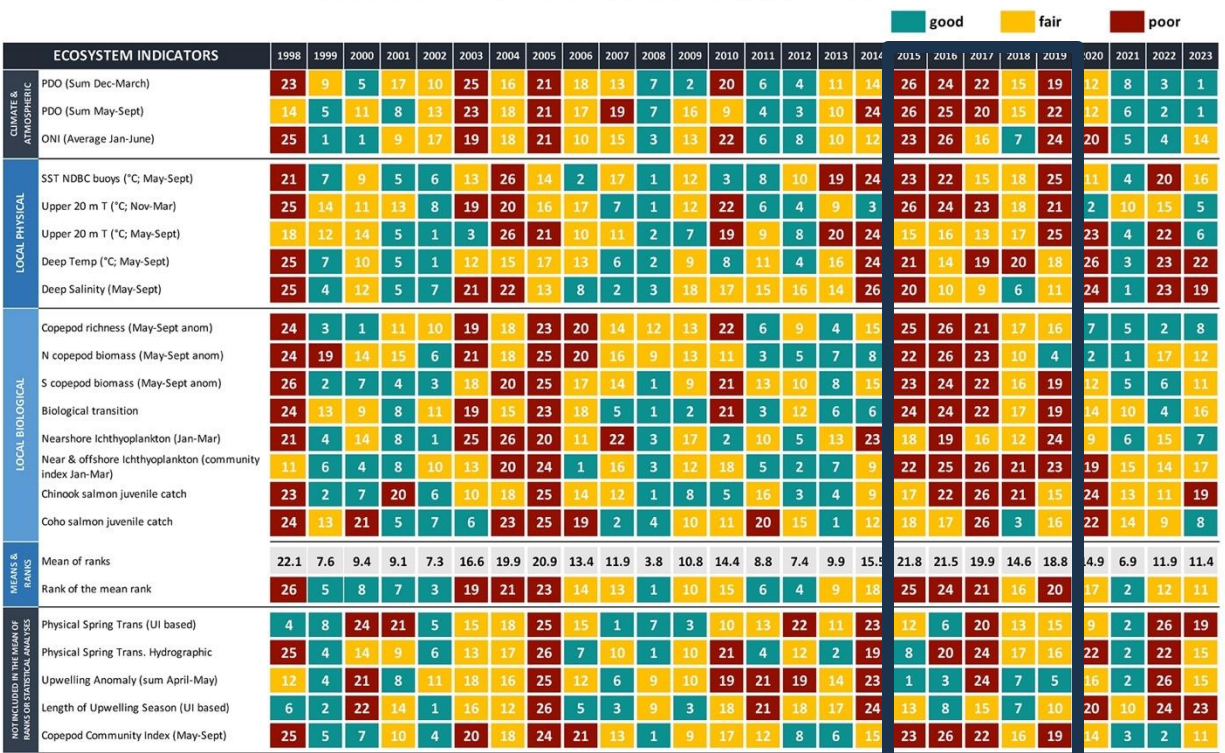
good fair poor

| | ECOSYSTEM INDICATORS | 1998 | 1999 | 2000 | 2001 | 2002 | 2003 | 2004 | 2005 | 2006 | 2007 | 2008 | 2009 | 2010 | 2011 | 2012 | 2013 | 2014 | 2015 | 2016 | 2017 | 2018 | 2019 | 2020 | 2021 | 2022 | 2023 |
|---|---|---|---|---|---|---|---|---|---|---|---|---|---|---|---|---|---|---|---|---|---|---|---|---|---|---|---|
| CLIMATE & ATMOSPHERIC | PDO (Sum Dec-March) | 23 | 9 | 5 | 17 | 10 | 25 | 16 | 21 | 18 | 13 | 7 | 2 | 20 | 6 | 4 | 11 | 14 | 26 | 24 | 22 | 15 | 19 | 12 | 8 | 3 | 1 |
| | PDO (Sum May-Sept) | 14 | 5 | 11 | 8 | 13 | 23 | 18 | 21 | 17 | 19 | 7 | 16 | 9 | 4 | 3 | 10 | 24 | 26 | 25 | 20 | 15 | 22 | 12 | 6 | 2 | 1 |
| | ONI (Average Jan-June) | 25 | 1 | 1 | 9 | 17 | 19 | 18 | 21 | 10 | 15 | 3 | 13 | 22 | 6 | 8 | 10 | 12 | 23 | 26 | 16 | 7 | 24 | 20 | 5 | 4 | 14 |
| LOCAL PHYSICAL | SST NDBC buoys (°C; May-Sept) | 21 | 7 | 9 | 5 | 6 | 13 | 26 | 14 | 2 | 17 | 1 | 12 | 3 | 8 | 10 | 19 | 24 | 23 | 22 | 15 | 18 | 25 | 11 | 4 | 20 | 16 |
| | Upper 20 m T (°C; Nov-Mar) | 25 | 14 | 11 | 13 | 8 | 19 | 20 | 16 | 17 | 7 | 1 | 12 | 22 | 6 | 4 | 9 | 3 | 26 | 24 | 23 | 18 | 21 | 2 | 10 | 15 | 5 |
| | Upper 20 m T (°C; May-Sept) | 18 | 12 | 14 | 5 | 1 | 3 | 26 | 21 | 10 | 11 | 2 | 7 | 19 | 9 | 8 | 20 | 24 | 15 | 16 | 13 | 17 | 25 | 23 | 4 | 22 | 6 |
| | Deep Temp (°C; May-Sept) | 25 | 7 | 10 | 5 | 1 | 12 | 15 | 17 | 13 | 6 | 2 | 9 | 8 | 11 | 4 | 16 | 24 | 21 | 14 | 19 | 20 | 18 | 26 | 3 | 23 | 22 |
| | Deep Salinity (May-Sept) | 25 | 4 | 12 | 5 | 7 | 21 | 22 | 13 | 8 | 2 | 3 | 18 | 17 | 15 | 16 | 14 | 26 | 20 | 10 | 9 | 6 | 11 | 24 | 1 | 23 | 19 |
| LOCAL BIOLOGICAL | Copepod richness (May-Sept anom) | 24 | 3 | 1 | 11 | 10 | 19 | 18 | 23 | 20 | 14 | 12 | 13 | 22 | 6 | 9 | 4 | 15 | 25 | 26 | 21 | 17 | 16 | 7 | 5 | 2 | 8 |
| | N copepod biomass (May-Sept anom) | 24 | 19 | 14 | 15 | 6 | 21 | 18 | 25 | 20 | 16 | 9 | 13 | 11 | 3 | 5 | 7 | 8 | 22 | 26 | 23 | 10 | 4 | 2 | 1 | 17 | 12 |
| | S copepod biomass (May-Sept anom) | 26 | 2 | 7 | 4 | 3 | 18 | 20 | 25 | 17 | 14 | 1 | 9 | 21 | 13 | 10 | 8 | 15 | 23 | 24 | 22 | 16 | 19 | 12 | 5 | 6 | 11 |
| | Biological transition | 24 | 13 | 9 | 8 | 11 | 19 | 15 | 23 | 18 | 5 | 1 | 2 | 21 | 3 | 12 | 6 | 6 | 24 | 24 | 22 | 17 | 19 | 14 | 10 | 4 | 16 |
| | Nearshore Ichthyoplankton (Jan-Mar) | 21 | 4 | 14 | 8 | 1 | 25 | 26 | 20 | 11 | 22 | 3 | 17 | 2 | 10 | 5 | 13 | 23 | 18 | 19 | 16 | 12 | 24 | 9 | 6 | 15 | 7 |
| | Near & offshore Ichthyoplankton (community index Jan-Mar) | 11 | 6 | 4 | 8 | 10 | 13 | 20 | 24 | 1 | 16 | 3 | 12 | 18 | 5 | 2 | 7 | 9 | 22 | 25 | 26 | 21 | 23 | 19 | 15 | 14 | 17 |
| | Chinook salmon juvenile catch | 23 | 2 | 7 | 20 | 6 | 10 | 18 | 25 | 14 | 12 | 1 | 8 | 5 | 16 | 3 | 4 | 9 | 17 | 22 | 26 | 21 | 15 | 24 | 13 | 11 | 19 |
| | Coho salmon juvenile catch | 24 | 13 | 21 | 5 | 7 | 6 | 23 | 25 | 19 | 2 | 4 | 10 | 11 | 20 | 15 | 1 | 12 | 18 | 17 | 26 | 3 | 16 | 22 | 14 | 9 | 8 |
| MEANS & RANKS | Mean of ranks | 22.1 | 7.6 | 9.4 | 9.1 | 7.3 | 16.6 | 19.9 | 20.9 | 13.4 | 11.9 | 3.8 | 10.8 | 14.4 | 8.8 | 7.4 | 9.9 | 15.5 | 21.8 | 21.5 | 19.9 | 14.6 | 18.8 | 14.9 | 6.9 | 11.9 | 11.4 |
| | Rank of the mean rank | 26 | 5 | 8 | 7 | 3 | 19 | 21 | 23 | 14 | 13 | 1 | 10 | 15 | 6 | 4 | 9 | 18 | 25 | 24 | 21 | 16 | 20 | 17 | 2 | 12 | 11 |
| NOT INCLUDED IN THE MEAN OF RANKS OR STATISTICAL ANALYSES | Physical Spring Trans (UI based) | 4 | 8 | 24 | 21 | 5 | 15 | 18 | 25 | 15 | 1 | 7 | 3 | 10 | 13 | 22 | 11 | 23 | 12 | 6 | 20 | 13 | 15 | 9 | 2 | 26 | 19 |
| | Physical Spring Trans. Hydrographic | 25 | 4 | 14 | 9 | 6 | 13 | 17 | 26 | 7 | 10 | 1 | 10 | 21 | 4 | 12 | 2 | 19 | 8 | 20 | 24 | 17 | 16 | 22 | 2 | 22 | 15 |
| | Upwelling Anomaly (sum April-May) | 12 | 4 | 21 | 8 | 11 | 18 | 16 | 25 | 12 | 6 | 9 | 10 | 19 | 21 | 19 | 14 | 23 | 1 | 3 | 24 | 7 | 5 | 16 | 2 | 26 | 15 |
| | Length of Upwelling Season (UI based) | 6 | 2 | 22 | 14 | 1 | 16 | 12 | 26 | 5 | 3 | 9 | 3 | 18 | 21 | 18 | 17 | 24 | 13 | 8 | 15 | 7 | 10 | 20 | 10 | 24 | 23 |
| | Copepod Community Index (May-Sept) | 25 | 5 | 7 | 10 | 4 | 20 | 18 | 24 | 21 | 13 | 1 | 9 | 17 | 12 | 8 | 6 | 15 | 23 | 26 | 22 | 16 | 19 | 14 | 3 | 2 | 11 |